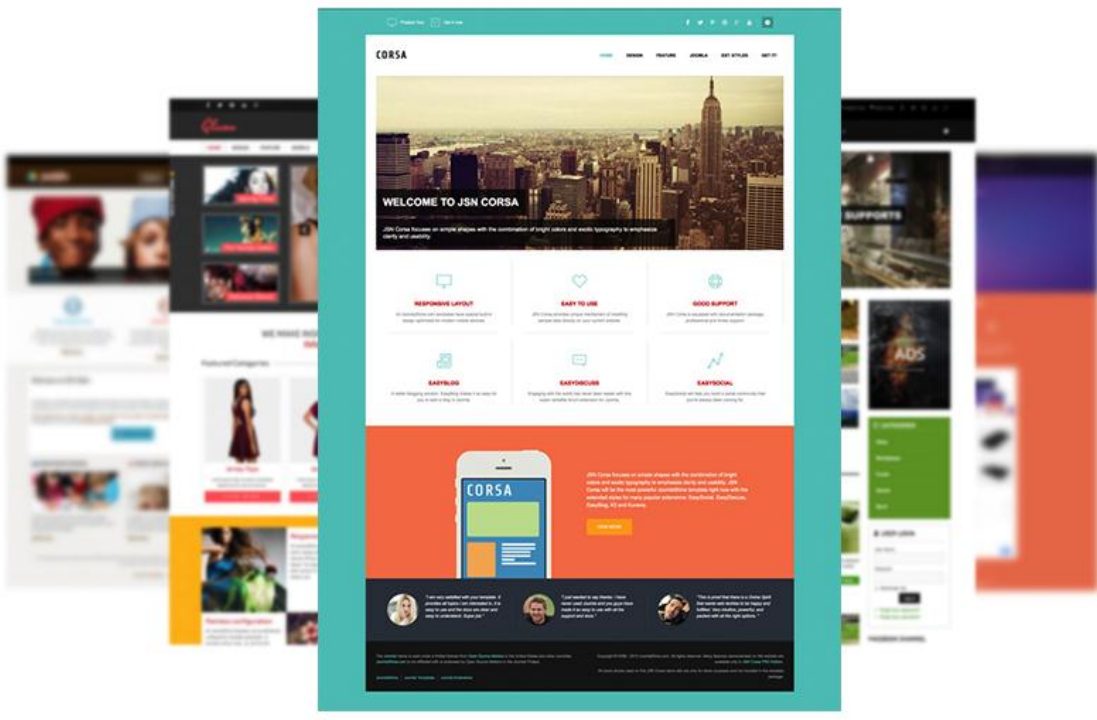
CORSA

HOME DESIGN FEATURE JOOMLA EXT STYLES GET IT!

WELCOME TO JSN CORSA

JSN Corsa focuses on simple shapes with the combination of bright colors and exotic typography to emphasize clarity and usability.

RESPONSIVE LAYOUT

EASY TO USE

GOOD SUPPORT

EASYBLOG

EASYDISCUSS

EASYSOCIAL

CORSA

VIEW MORE

SUPPORTS

ADS

Featured Categories

WE MAKE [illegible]